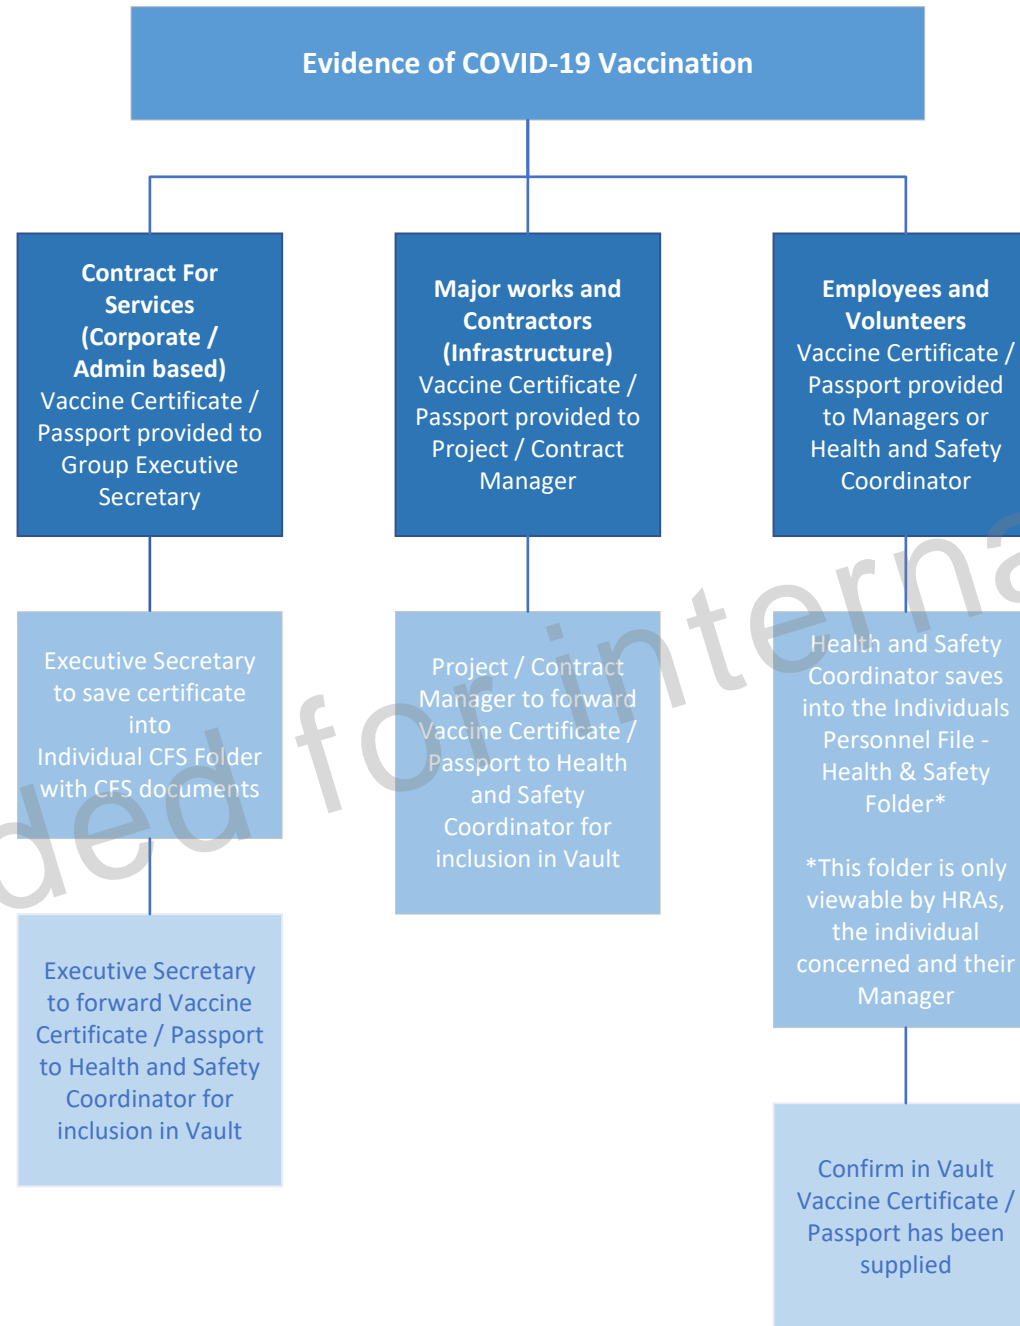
Evidence of COVID-19 Vaccination

Contract For Services (Corporate / Admin based)
Vaccine Certificate / Passport provided to Group Executive Secretary

Major works and Contractors (Infrastructure)
Vaccine Certificate / Passport provided to Project / Contract Manager

Employees and Volunteers
Vaccine Certificate / Passport provided to Managers or Health and Safety Coordinator

Executive Secretary to save certificate into Individual CFS Folder with CFS documents

Project / Contract Manager to forward Vaccine Certificate / Passport to Health and Safety Coordinator for inclusion in Vault

Health and Safety Coordinator saves into the Individuals Personnel File - Health & Safety Folder*

*This folder is only viewable by HRAs, the individual concerned and their Manager

Executive Secretary to forward Vaccine Certificate / Passport to Health and Safety Coordinator for inclusion in Vault

Confirm in Vault Vaccine Certificate / Passport has been supplied

ded for interna